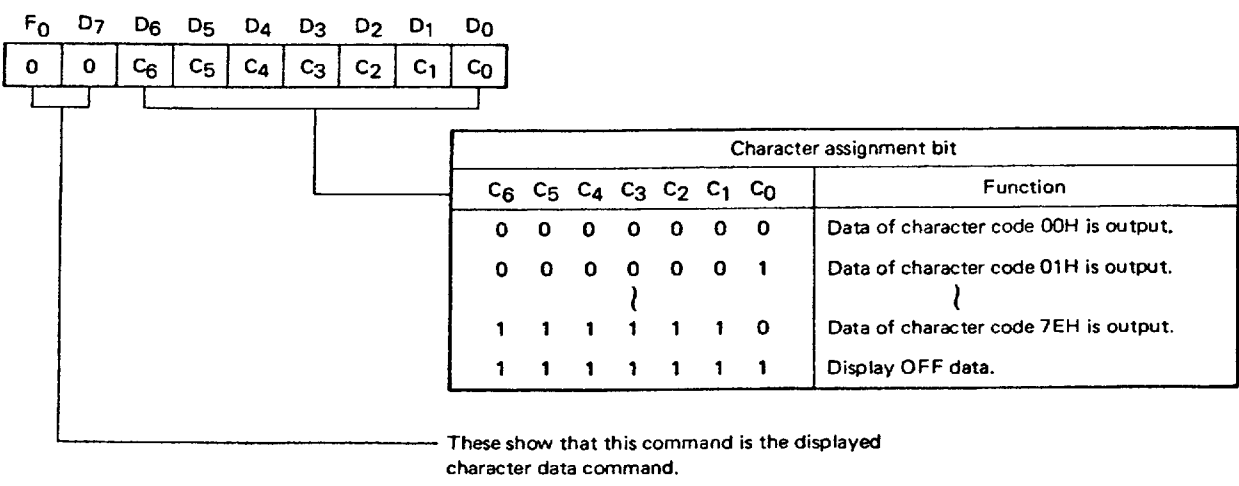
| $F_0$ | $D_7$ | $D_6$ | $D_5$ | $D_4$ | $D_3$ | $D_2$ | $D_1$ | $D_0$ |
|---|---|---|---|---|---|---|---|---|
| 0 | 0 | $C_6$ | $C_5$ | $C_4$ | $C_3$ | $C_2$ | $C_1$ | $C_0$ |

Character assignment bit

| $C_6$ | $C_5$ | $C_4$ | $C_3$ | $C_2$ | $C_1$ | $C_0$ | Function |
|---|---|---|---|---|---|---|---|
| 0 | 0 | 0 | 0 | 0 | 0 | 0 | Data of character code 00H is output. |
| 0 | 0 | 0 | 0 | 0 | 0 | 1 | Data of character code 01H is output. |
| | | | ≀ | | | | ≀ |
| 1 | 1 | 1 | 1 | 1 | 1 | 0 | Data of character code 7EH is output. |
| 1 | 1 | 1 | 1 | 1 | 1 | 1 | Display OFF data. |

These show that this command is the displayed character data command.